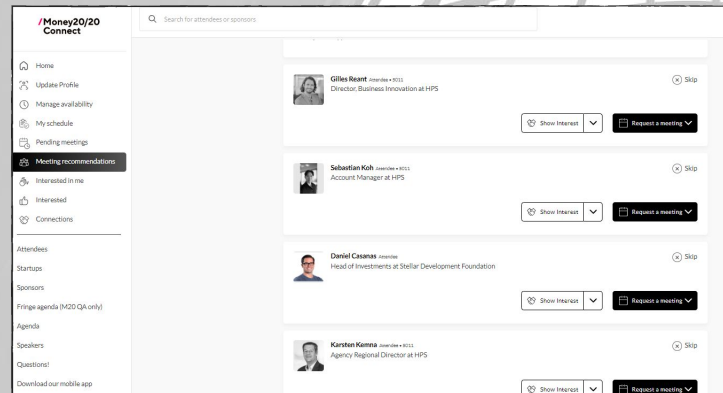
/Money20/20 Connect

Search for attendees or sponsors

Home
Update Profile
Manage availability
My schedule
Pending meetings
Meeting recommendations
Interested in me
Interested
Connections

Attendees
Startups
Sponsors
Fringe agenda (M20 QA only)
Agenda
Speakers
Questions!
Download our mobile app

Gilles Reant Attendee • 9011
Director, Business Innovation at HPS
Skip
Show Interest
Request a meeting

Sebastian Koh Attendee • 9011
Account Manager at HPS
Skip
Show Interest
Request a meeting

Daniel Casanas Attendee
Head of Investments at Stellar Development Foundation
Skip
Show Interest
Request a meeting

Karsten Kemna Attendee • 9011
Agency Regional Director at HPS
Skip
Show Interest
Request a meeting